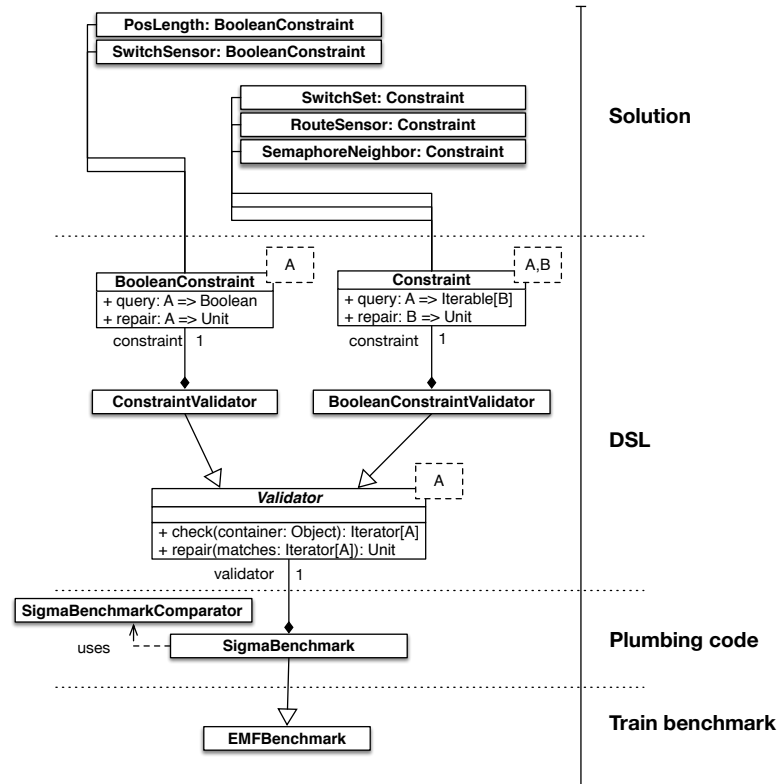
PosLength: BooleanConstraint
SwitchSensor: BooleanConstraint

SwitchSet: Constraint
RouteSensor: Constraint
SemaphoreNeighbor: Constraint

Solution

A
BooleanConstraint
+ query: A => Boolean
+ repair: A => Unit
constraint 1

A,B
Constraint
+ query: A => Iterable[B]
+ repair: B => Unit
constraint 1

ConstraintValidator
BooleanConstraintValidator

DSL

A
Validator
+ check(container: Object): Iterator[A]
+ repair(matches: Iterator[A]): Unit
validator 1

SigmaBenchmarkComparator
uses
SigmaBenchmark

Plumbing code

EMFBenchmark

Train benchmark